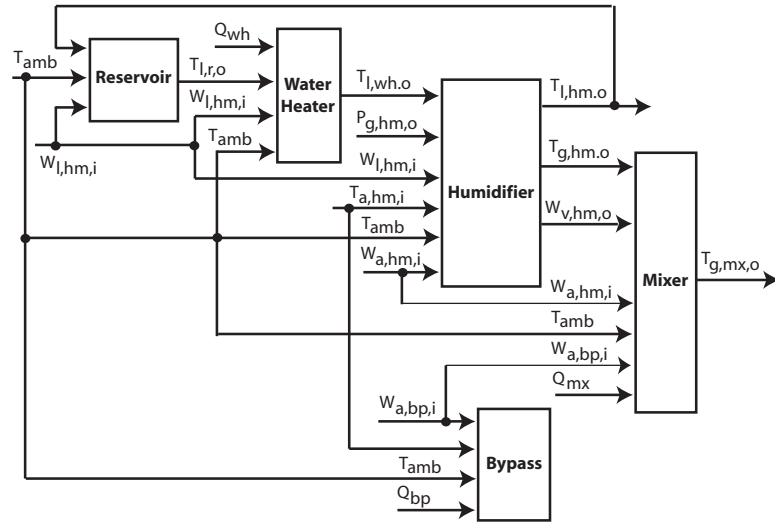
$T_{amb}$
Reservoir
$T_{l,r,o}$
$Q_{wh}$
Water Heater
$W_{l,hm,i}$
$W_{l,hm,i}$
$T_{amb}$
$T_{l,wh.o}$
$P_{g,hm,o}$
$W_{l,hm,i}$
Humidifier
$T_{l,hm.o}$
$T_{g,hm.o}$
$W_{v,hm,o}$
$T_{a,hm,i}$
$T_{amb}$
$W_{a,hm,i}$
$W_{a,hm,i}$
$T_{amb}$
Mixer
$T_{g,mx,o}$
$W_{a,bp,i}$
$Q_{mx}$
$W_{a,bp,i}$
$T_{amb}$
Bypass
$Q_{bp}$